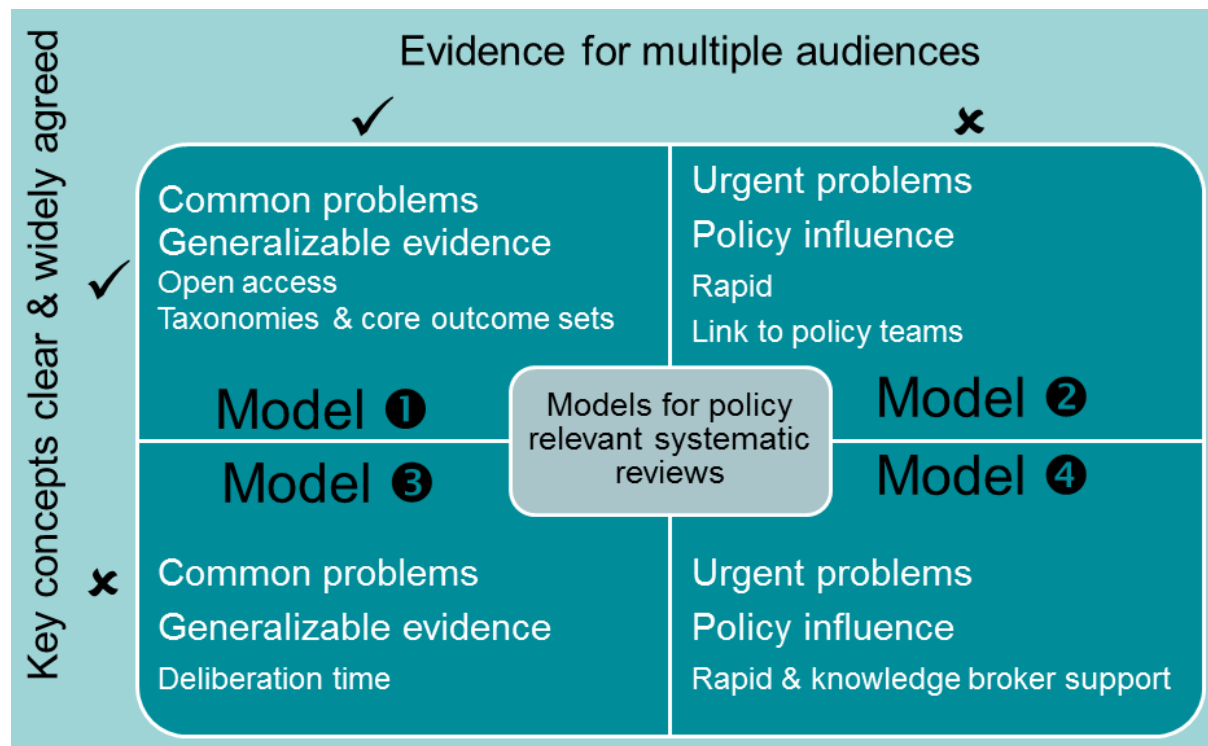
Evidence for multiple audiences

✓ ✗

Key concepts clear & widely agreed

✓ ✗

Common problems
Generalizable evidence
Open access
Taxonomies & core outcome sets

Model ❶

Urgent problems
Policy influence
Rapid
Link to policy teams

Model ❷

Models for policy relevant systematic reviews

Model ❸

Common problems
Generalizable evidence
Deliberation time

Model ❹

Urgent problems
Policy influence
Rapid & knowledge broker support